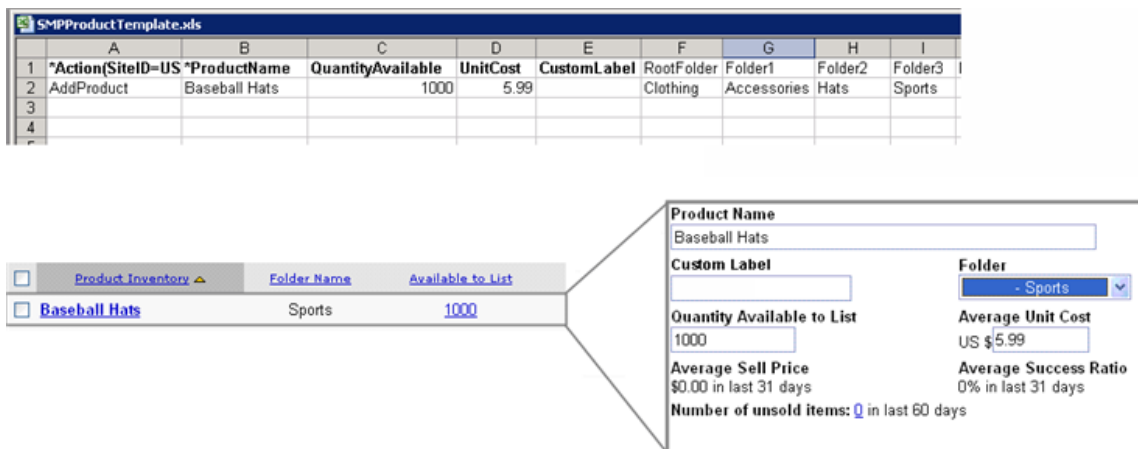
SMPProductTemplate.xls

| | A | B | C | D | E | F | G | H | I |
|---|---|---|---|---|---|---|---|---|---|
| 1 | *Action(SiteID=US | *ProductName | QuantityAvailable | UnitCost | CustomLabel | RootFolder | Folder1 | Folder2 | Folder3 |
| 2 | AddProduct | Baseball Hats | 1000 | 5.99 | | Clothing | Accessories | Hats | Sports |
| 3 | | | | | | | | | |
| 4 | | | | | | | | | |

| | Product Inventory | Folder Name | Available to List |
|---|---|---|---|
| | Baseball Hats | Sports | 1000 |

Product Name
Baseball Hats
Custom Label
Folder
- Sports
Quantity Available to List
1000
Average Unit Cost
US $5.99
Average Sell Price
$0.00 in last 31 days
Average Success Ratio
0% in last 31 days
Number of unsold items: 0 in last 60 days